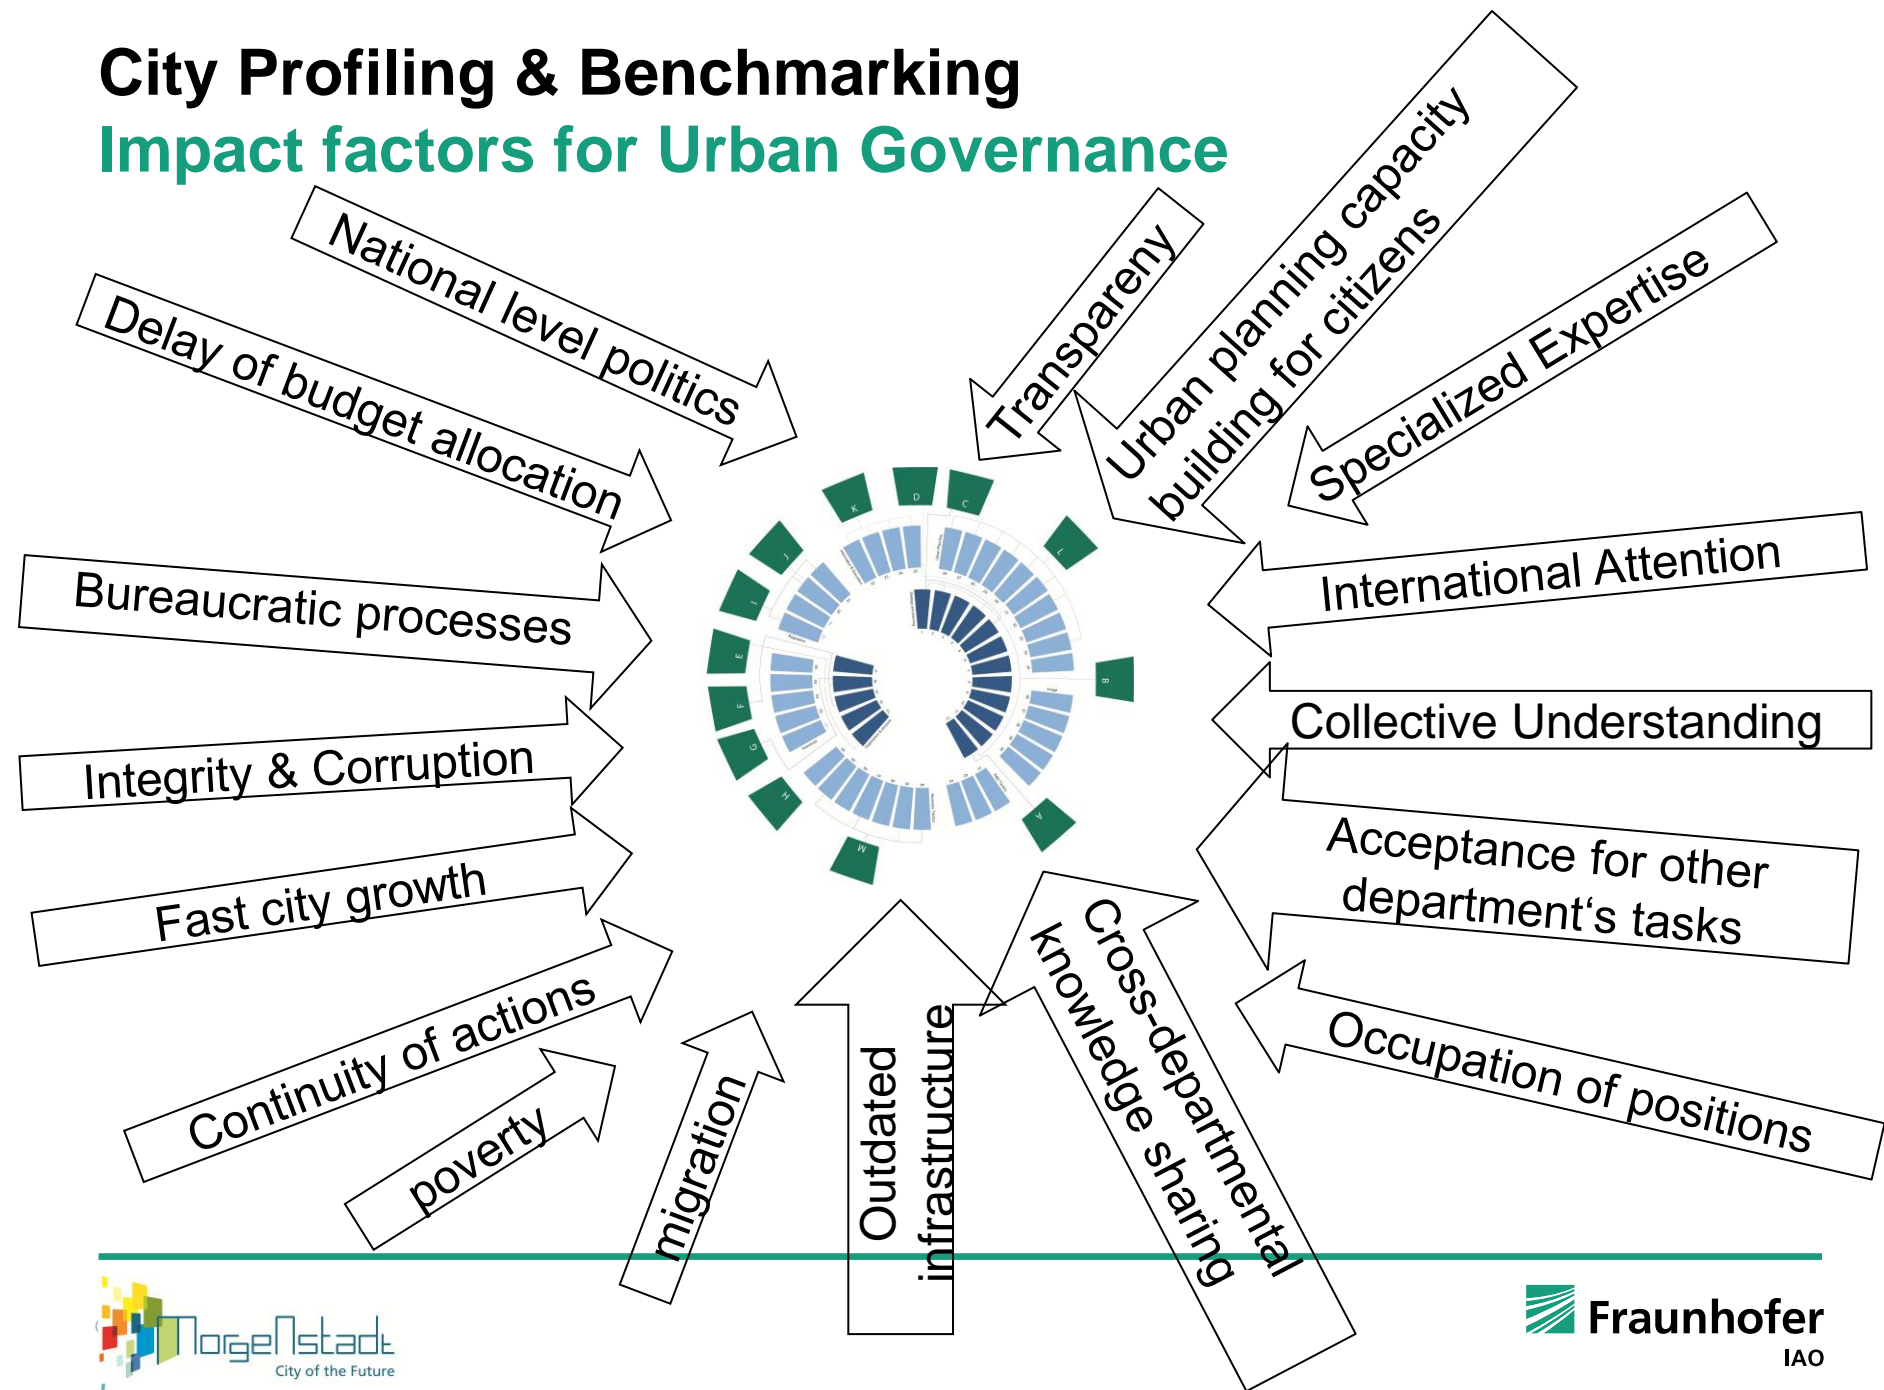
City Profiling & Benchmarking
Impact factors for Urban Governance

National level politics

Delay of budget allocation

Bureaucratic processes

Integrity & Corruption

Fast city growth

Continuity of actions

poverty

migration

Outdated infrastructure

Cross-departmental knowledge sharing

Transpareny

Urban planning capacity building for citizens

Specialized Expertise

International Attention

Collective Understanding

Acceptance for other department's tasks

Occupation of positions

K D C L J I E B F G H A M

MorgenStadt
City of the Future

Fraunhofer
IAO